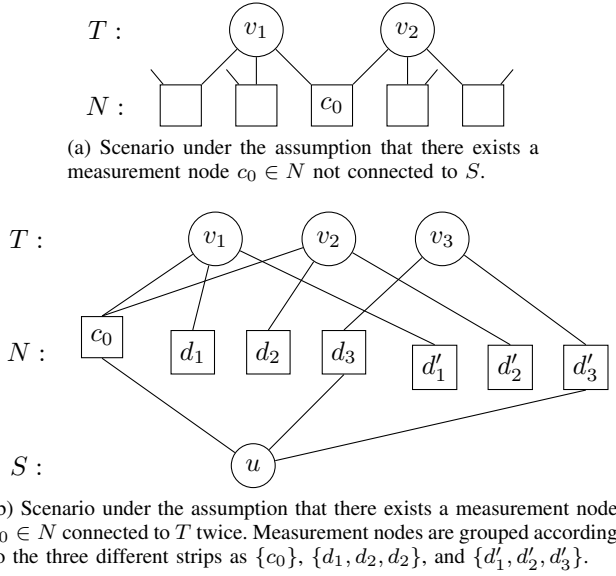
$T:$ $v_1$ $v_2$

$N:$ $c_0$

(a) Scenario under the assumption that there exists a measurement node $c_0 \in N$ not connected to $S$.

$T:$ $v_1$ $v_2$ $v_3$

$N:$ $c_0$ $d_1$ $d_2$ $d_3$ $d_1'$ $d_2'$ $d_3'$

$S:$ $u$

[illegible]) Scenario under the assumption that there exists a measurement node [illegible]$_0 \in N$ connected to $T$ twice. Measurement nodes are grouped according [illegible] the three different strips as $\{c_0\}$, $\{d_1, d_2, d_2\}$, and $\{d_1', d_2', d_3'\}$.